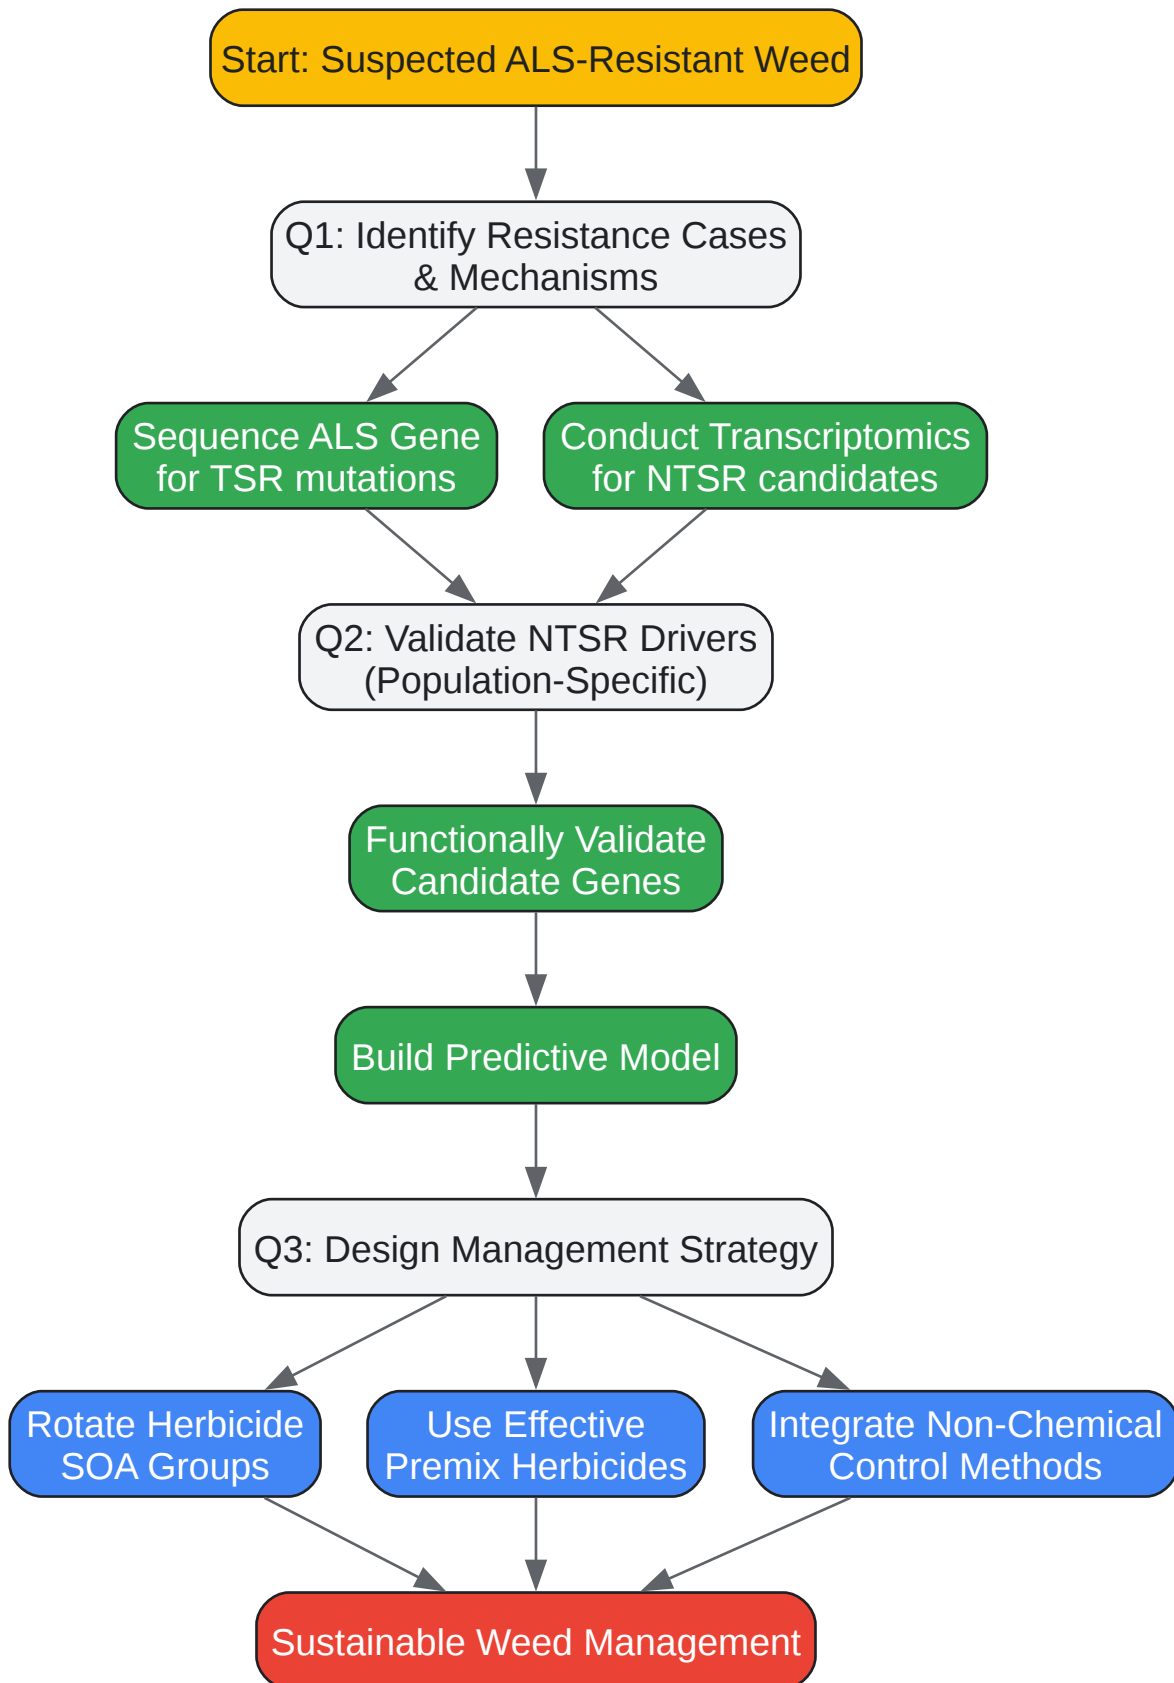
Start: Suspected ALS-Resistant Weed

Q1: Identify Resistance Cases & Mechanisms

Sequence ALS Gene for TSR mutations

Conduct Transcriptomics for NTSR candidates

Q2: Validate NTSR Drivers (Population-Specific)

Functionally Validate Candidate Genes

Build Predictive Model

Q3: Design Management Strategy

Rotate Herbicide SOA Groups

Use Effective Premix Herbicides

Integrate Non-Chemical Control Methods

Sustainable Weed Management